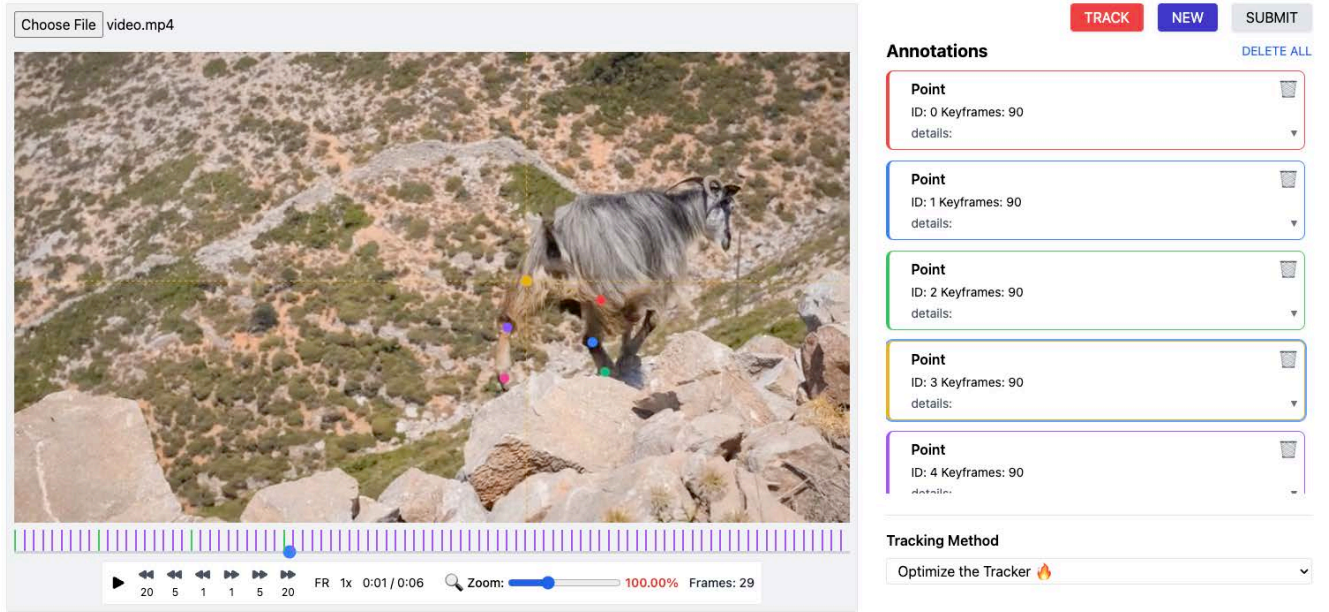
Choose File video.mp4

TRACK NEW SUBMIT

Annotations DELETE ALL

Point
ID: 0 Keyframes: 90
details:

Point
ID: 1 Keyframes: 90
details:

Point
ID: 2 Keyframes: 90
details:

Point
ID: 3 Keyframes: 90
details:

Point
ID: 4 Keyframes: 90
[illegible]

20 5 1 1 5 20 FR 1x 0:01 / 0:06 Zoom: 100.00% Frames: 29

Tracking Method
Optimize the Tracker 🔥